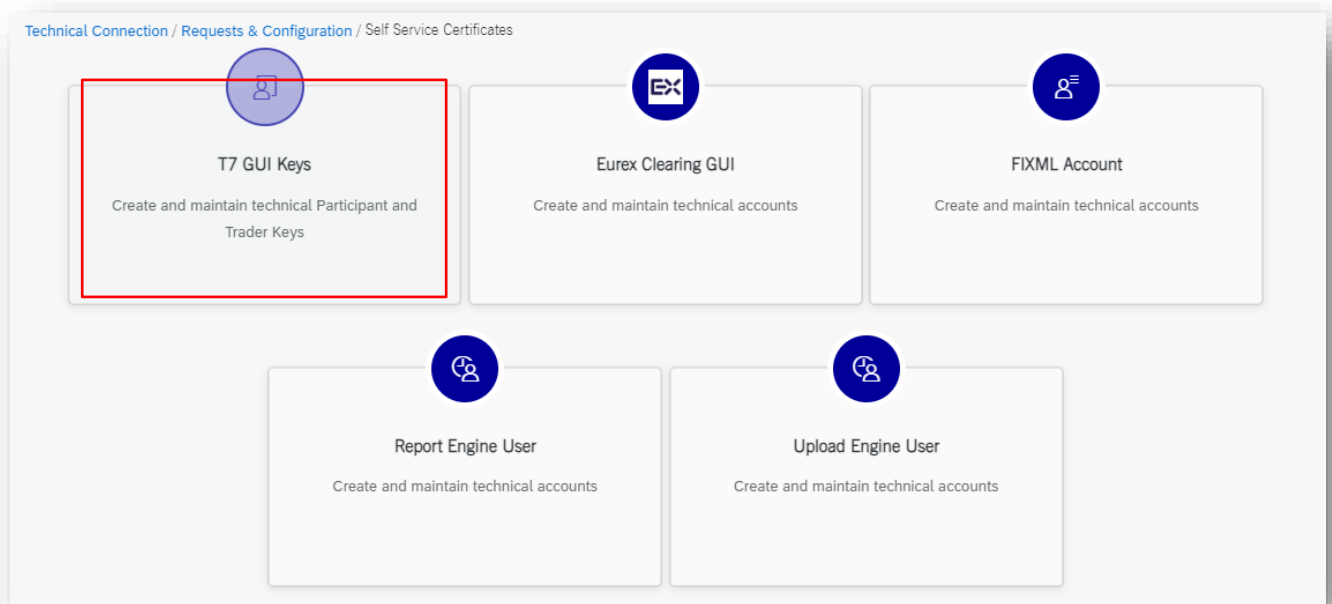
Technical Connection / Requests & Configuration / Self Service Certificates

T7 GUI Keys

Create and maintain technical Participant and Trader Keys

EX

Eurex Clearing GUI

Create and maintain technical accounts

FIXML Account

Create and maintain technical accounts

Report Engine User

Create and maintain technical accounts

Upload Engine User

Create and maintain technical accounts